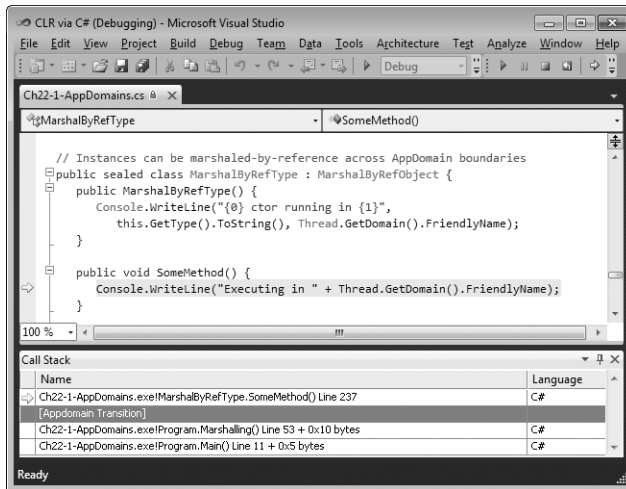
CLR via C# (Debugging) - Microsoft Visual Studio

File Edit View Project Build Debug Team Data Tools Architecture Test Analyze Window Help

Debug

Ch22-1-AppDomains.cs

MarshalByRefType

SomeMethod()

// Instances can be marshaled-by-reference across AppDomain boundaries
public sealed class MarshalByRefType : MarshalByRefObject {
public MarshalByRefType() {
Console.WriteLine("{0} ctor running in {1}",
this.GetType().ToString(), Thread.GetDomain().FriendlyName);
}

public void SomeMethod() {
Console.WriteLine("Executing in " + Thread.GetDomain().FriendlyName);
}

100 %

Call Stack

| Name | Language |
|---|---|
| Ch22-1-AppDomains.exe!MarshalByRefType.SomeMethod() Line 237 | C# |
| [Appdomain Transition] | |
| Ch22-1-AppDomains.exe!Program.Marshalling() Line 53 + 0x10 bytes | C# |
| Ch22-1-AppDomains.exe!Program.Main() Line 11 + 0x5 bytes | C# |

Ready